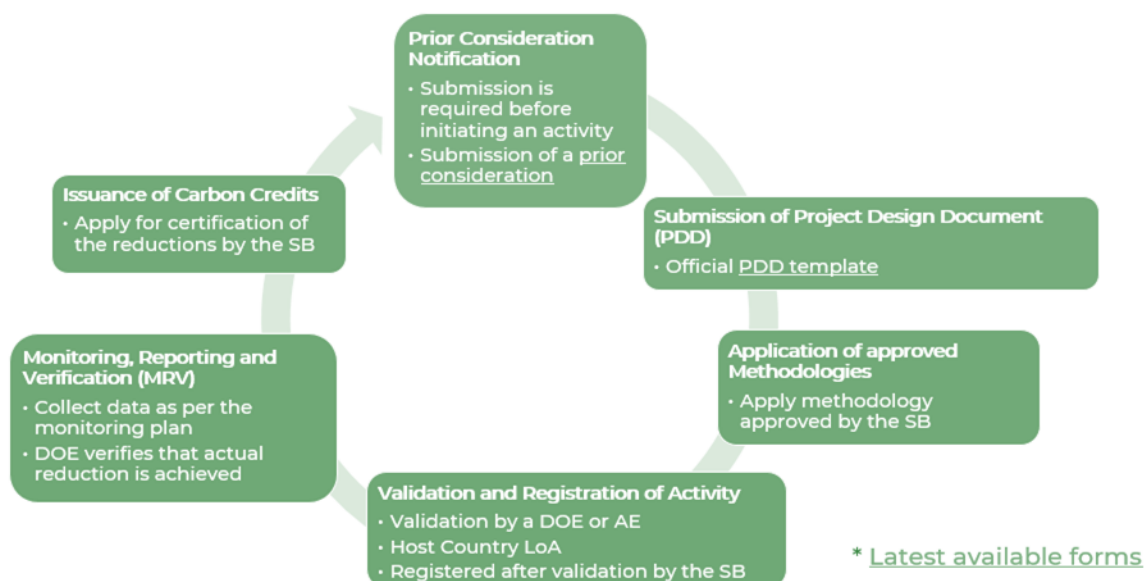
Prior Consideration Notification

• Submission is required before initiating an activity
• Submission of a prior consideration

Submission of Project Design Document (PDD)

• Official PDD template

Application of approved Methodologies

• Apply methodology approved by the SB

Validation and Registration of Activity

• Validation by a DOE or AE
• Host Country LoA
• Registered after validation by the SB

Monitoring, Reporting and Verification (MRV)

• Collect data as per the monitoring plan
• DOE verifies that actual reduction is achieved

Issuance of Carbon Credits

• Apply for certification of the reductions by the SB

* Latest available forms